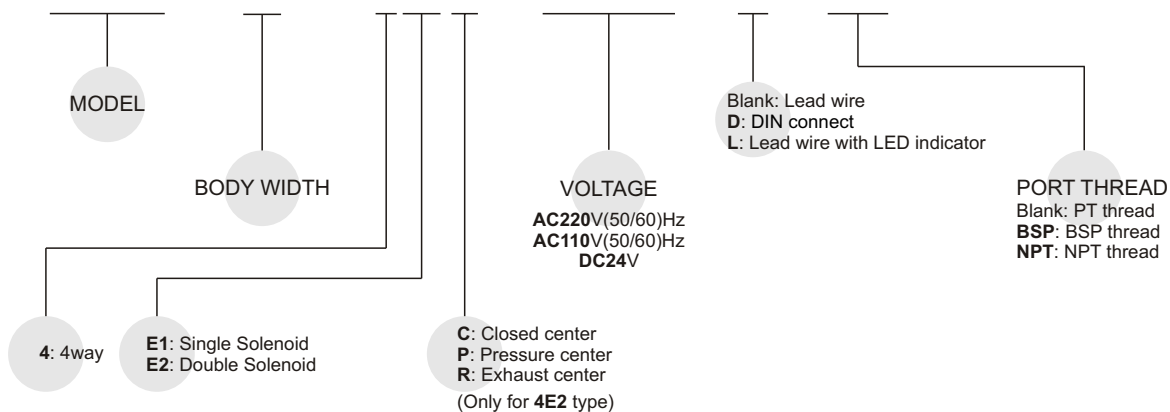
MODEL

BODY WIDTH

VOLTAGE
AC220V(50/60)Hz
AC110V(50/60)Hz
DC24V

Blank: Lead wire
D: DIN connect
L: Lead wire with LED indicator

PORT THREAD
Blank: PT thread
BSP: BSP thread
NPT: NPT thread

4: 4way

E1: Single Solenoid
E2: Double Solenoid

C: Closed center
P: Pressure center
R: Exhaust center
(Only for 4E2 type)